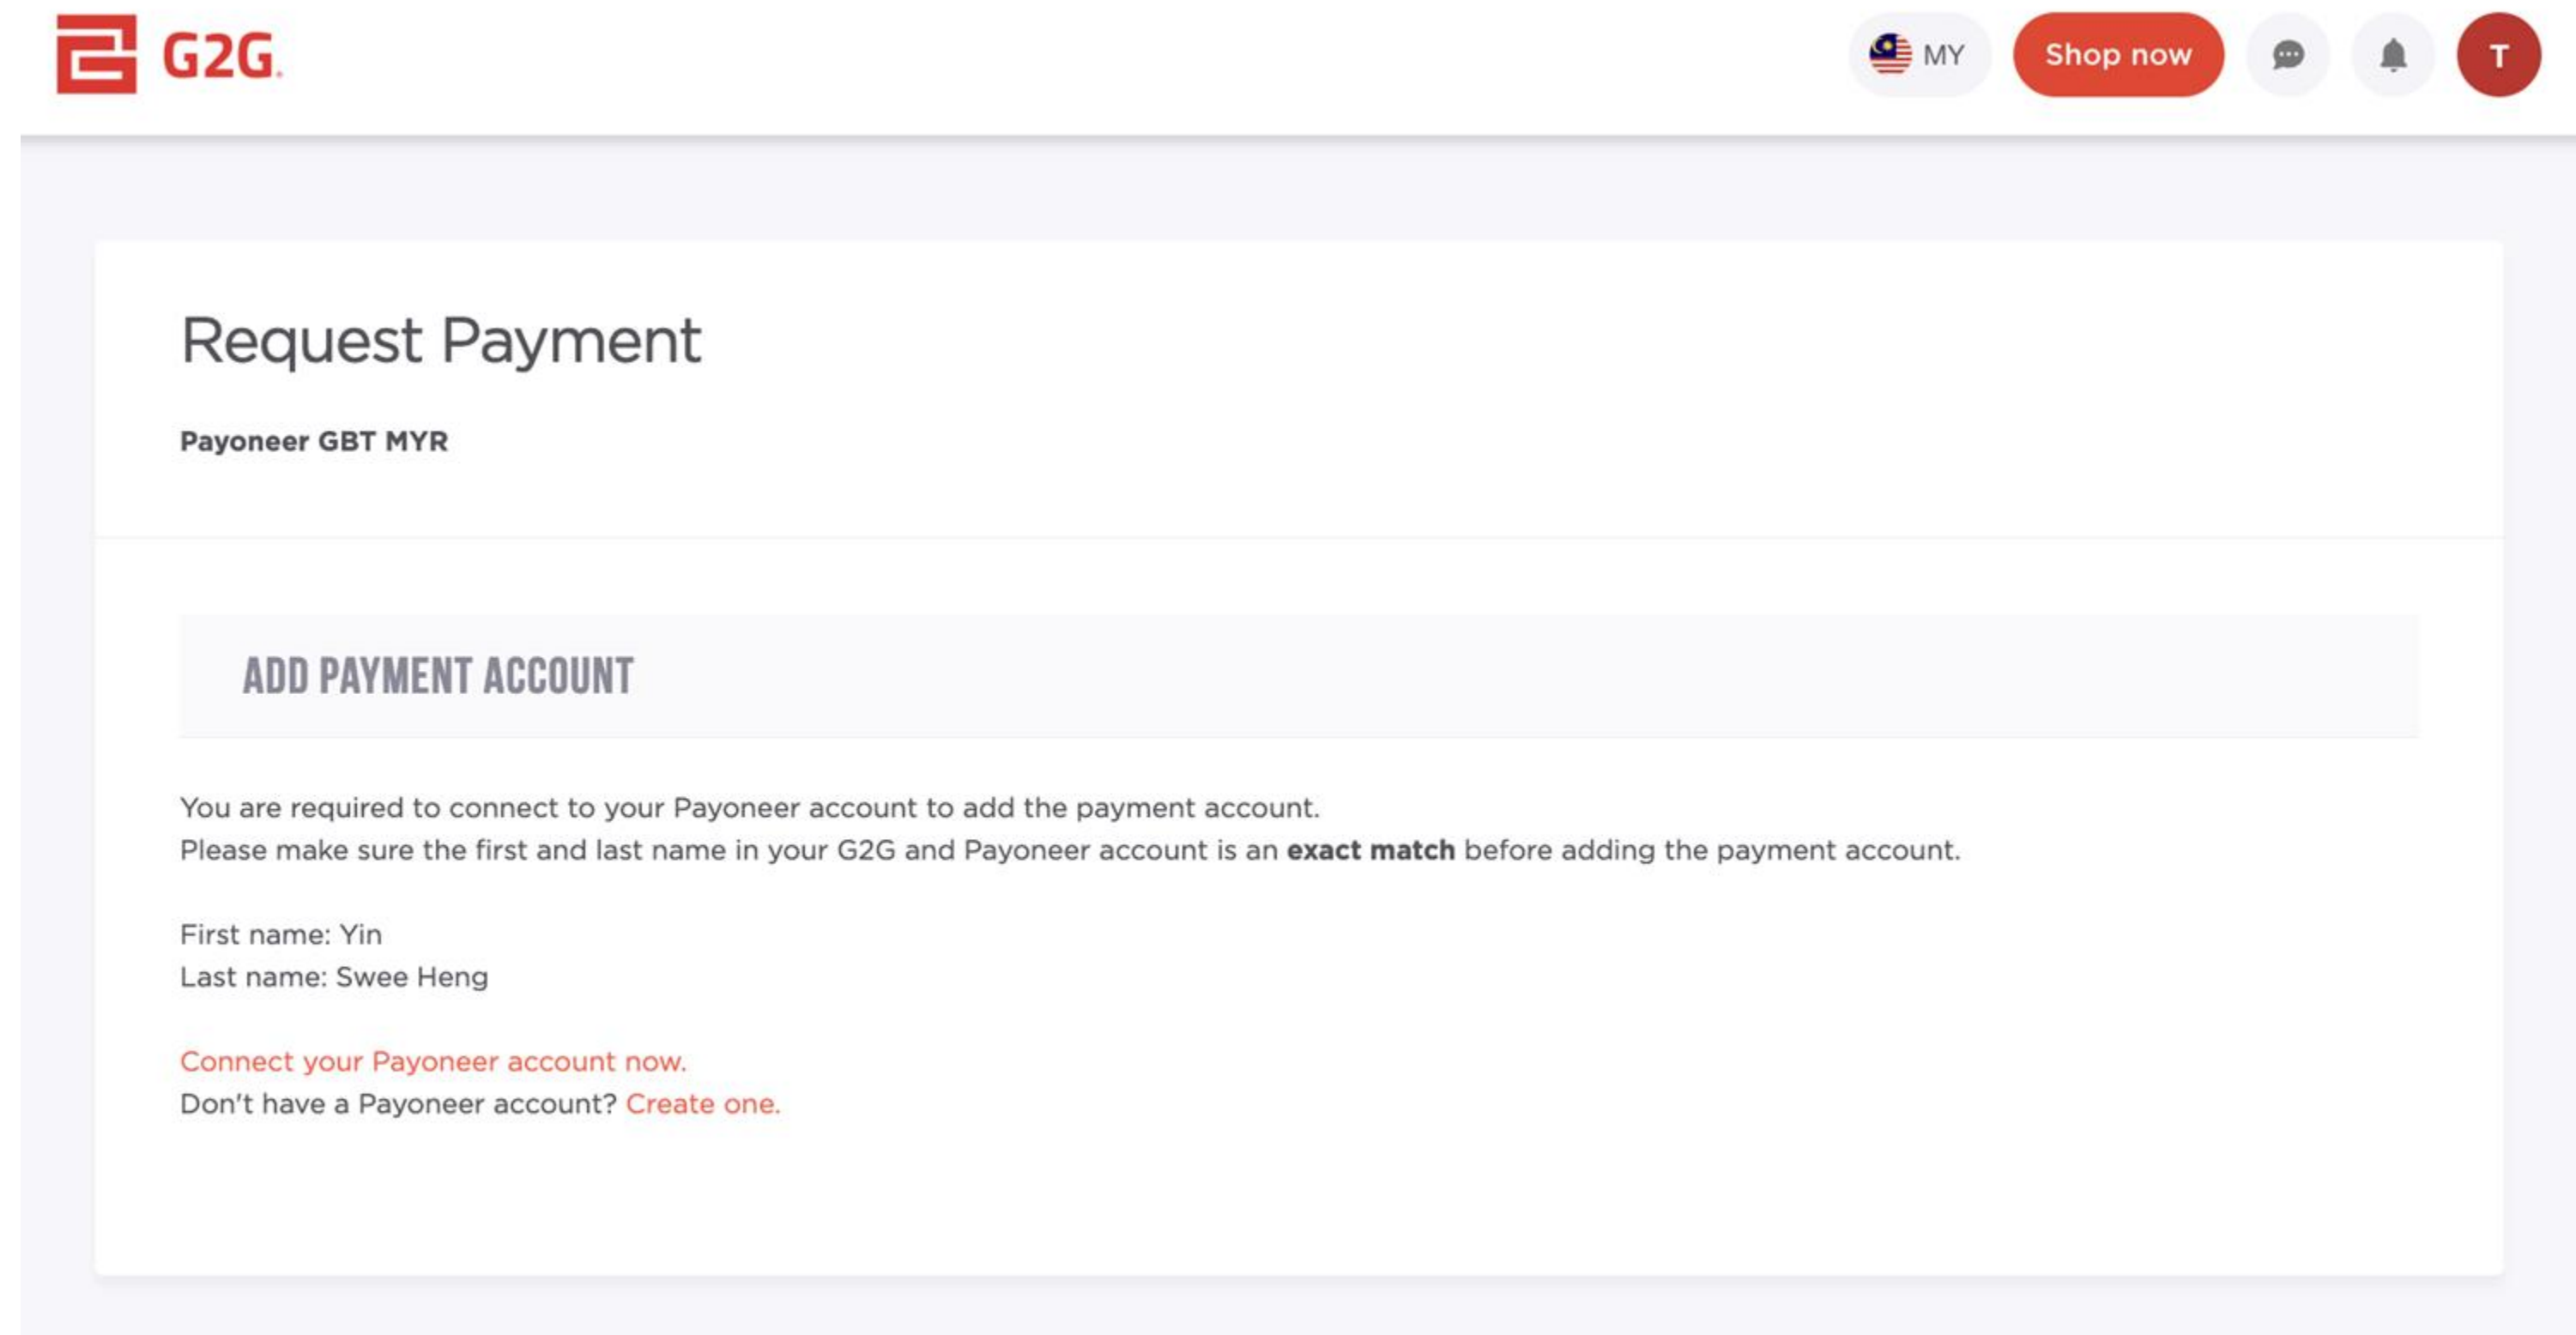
G2G.

MY Shop now T

Request Payment

Payoneer GBT MYR

ADD PAYMENT ACCOUNT

You are required to connect to your Payoneer account to add the payment account.
Please make sure the first and last name in your G2G and Payoneer account is an **exact match** before adding the payment account.

First name: Yin
Last name: Swee Heng

Connect your Payoneer account now.
Don't have a Payoneer account? Create one.